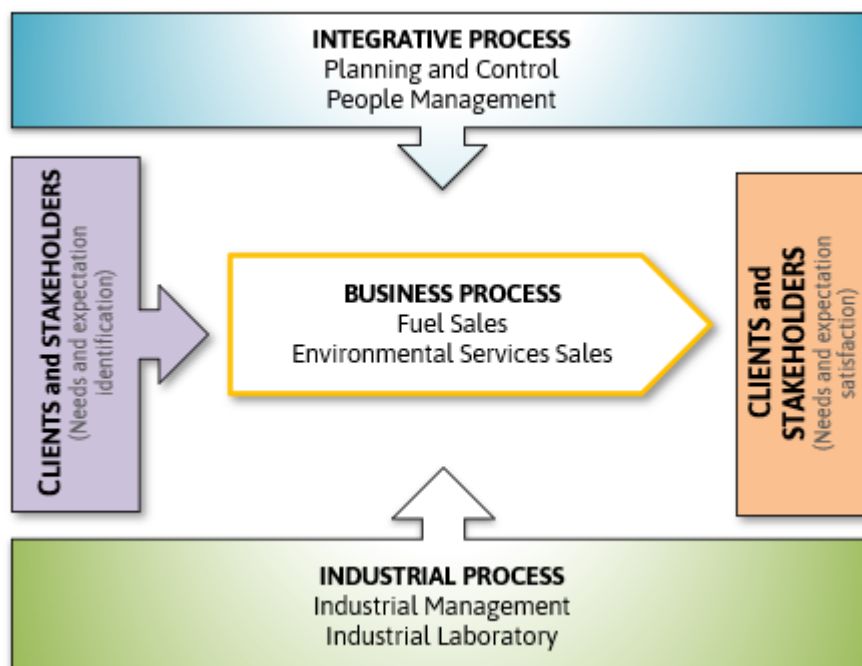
INTEGRATIVE PROCESS
Planning and Control
People Management

CLIENTS and STAKEHOLDERS
(Needs and expectation identification)

BUSINESS PROCESS
Fuel Sales
Environmental Services Sales

CLIENTS and STAKEHOLDERS
(Needs and expectation satisfaction)

INDUSTRIAL PROCESS
Industrial Management
Industrial Laboratory